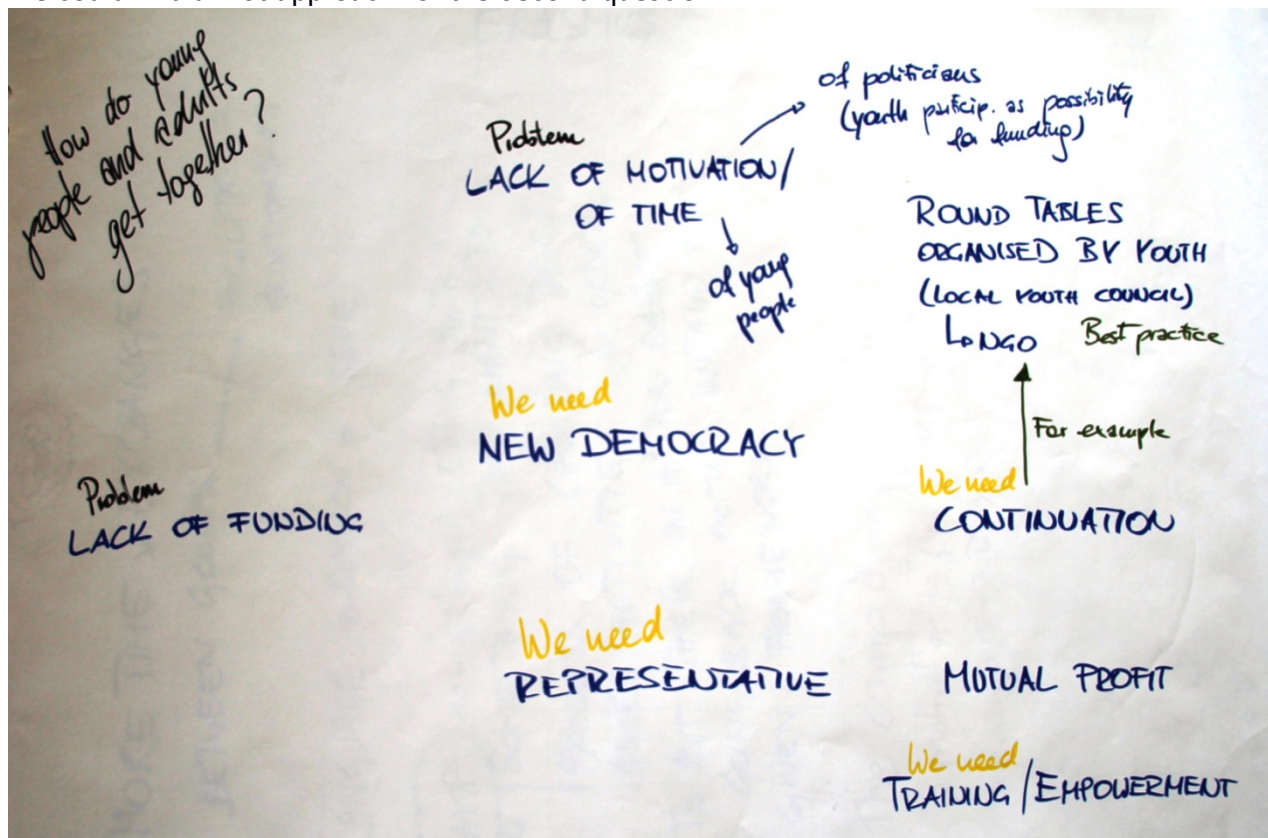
How do young people and adults get together?

Problem
LACK OF MOTIVATION/ OF TIME

of politicians (youth particip. as possibility for funding)

of young people

ROUND TABLES ORGANISED BY YOUTH (LOCAL YOUTH COUNCIL)
LONGO Best practice

For example

We need
NEW DEMOCRACY

Problem
LACK OF FUNDING

We need
CONTINUATION

We need
REPRESENTATIVE

MUTUAL PROFIT

We need
TRAINING / EMPOWERMENT